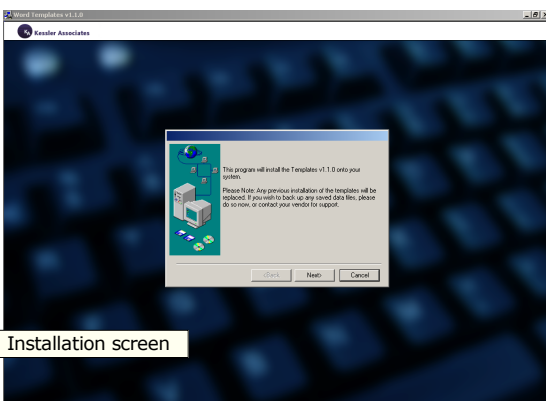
Word Templates v1.1.0

Kessler Associates

This program will install the Templates v1.1.0 onto your system.

Please Note: Any previous installation of the templates will be replaced. If you wish to back up any saved data files, please do so now, or contact your vendor for support.

< Back Next > Cancel

Installation screen